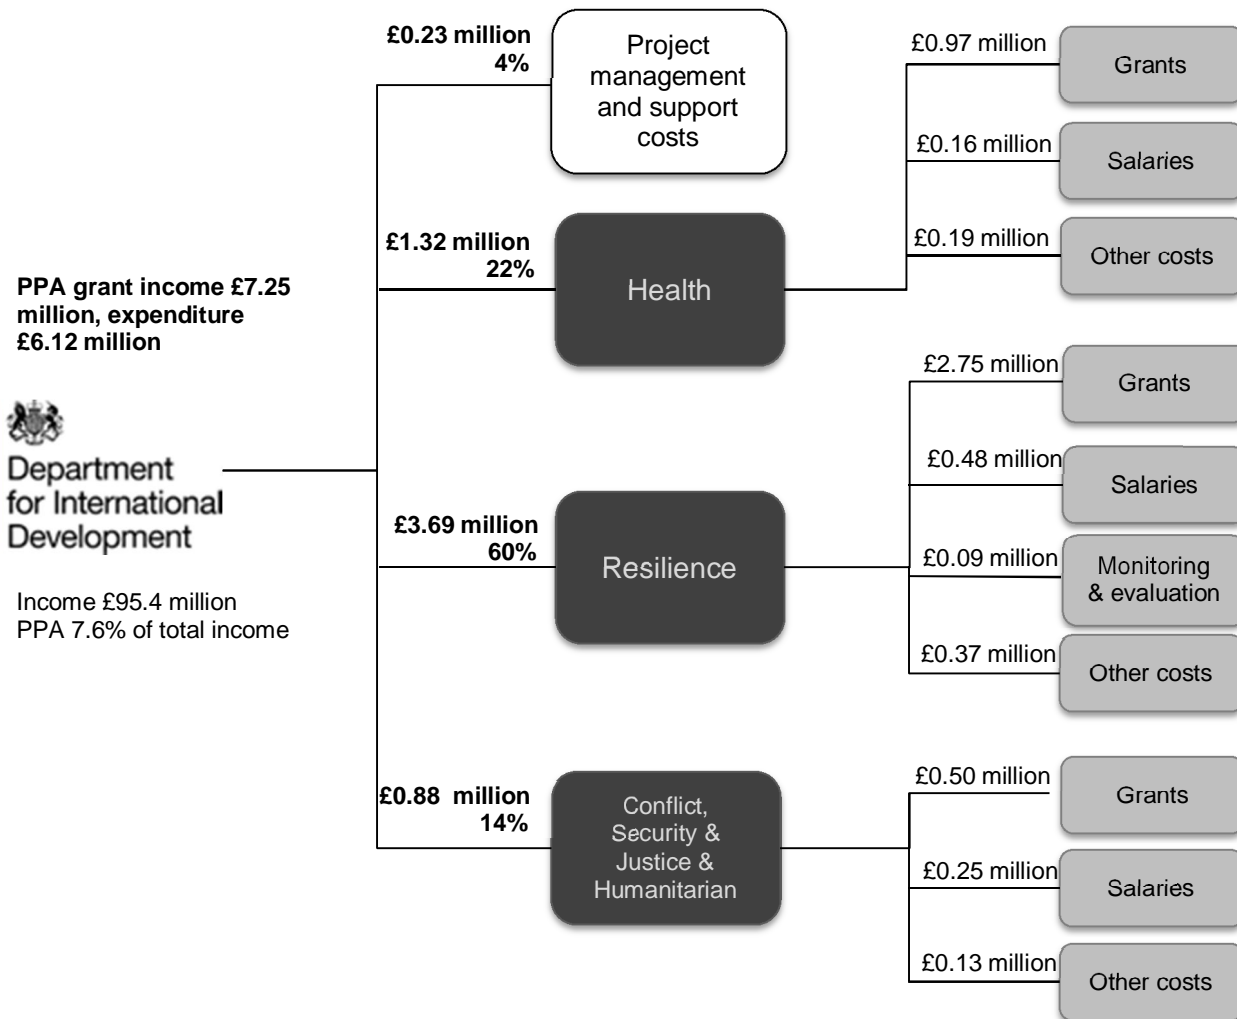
PPA grant income £7.25 million, expenditure £6.12 million

Department for International Development

Income £95.4 million
PPA 7.6% of total income

£0.23 million
4%

Project management and support costs

£1.32 million
22%

Health

£0.97 million
Grants

£0.16 million
Salaries

£0.19 million
Other costs

£3.69 million
60%

Resilience

£2.75 million
Grants

£0.48 million
Salaries

£0.09 million
Monitoring & evaluation

£0.37 million
Other costs

£0.88 million
14%

Conflict, Security & Justice & Humanitarian

£0.50 million
Grants

£0.25 million
Salaries

£0.13 million
Other costs